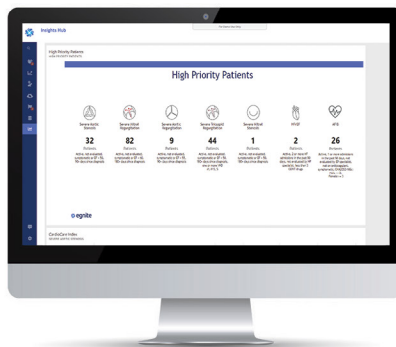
Insights Hub

High Priority Patients

High Priority Patients

Severe Aortic Stenosis

Severe Mitral Regurgitation

Severe Aortic Regurgitation

Severe Tricuspid Regurgitation

Severe Mitral Stenosis

HFrEF

AFib

32

82

9

44

1

2

26

Patients

Patients

Patients

Patients

Patients

Patients

Patients

egnite

CardioCare Index